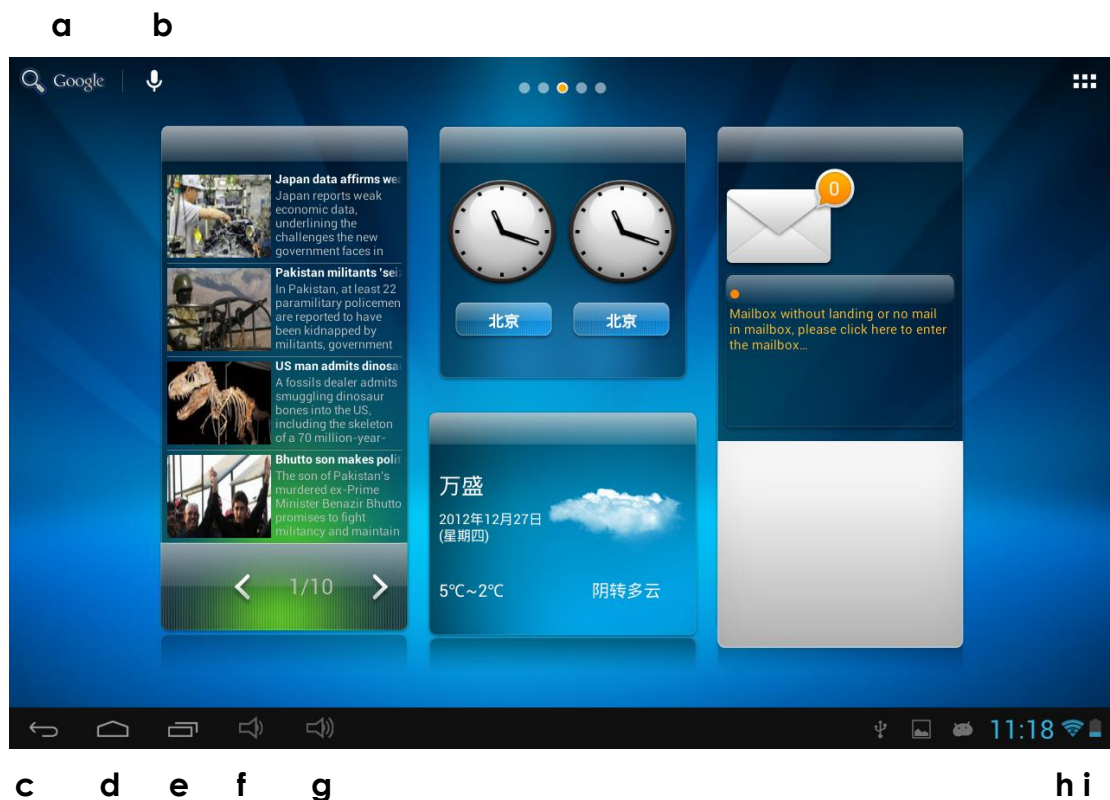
a b

Google

Japan data affirms wea
Japan reports weak economic data, underlining the challenges the new government faces in

Pakistan militants 'sei
In Pakistan, at least 22 paramilitary policemen are reported to have been kidnapped by militants, government

US man admits dinosa
A fossils dealer admits smuggling dinosaur bones into the US, including the skeleton of a 70 million-year-

Bhutto son makes poli
The son of Pakistan's murdered ex-Prime Minister Benazir Bhutto promises to fight militancy and maintain

1/10

北京 北京

万盛
2012年12月27日
(星期四)
5℃~2℃ 阴转多云

0

Mailbox without landing or no mail in mailbox, please click here to enter the mailbox...

11:18

c d e f g h i